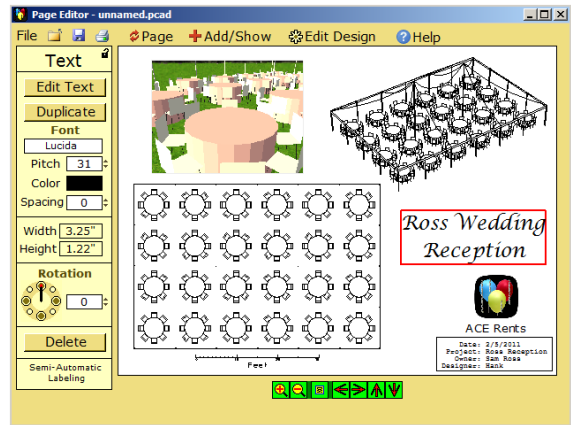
Page Editor - unnamed.pcad

File Page Add/Show Edit Design Help

Text

Edit Text

Duplicate

Font

Lucida

Pitch 31

Color

Spacing 0

Width 3.25"

Height 1.22"

Rotation

0

Delete

Semi-Automatic Labeling

Ross Wedding Reception

ACE Rents

Feet

Date: 2/3/2011
Project: Ross Reception
Owner: Sam Ross
Designer: Hank